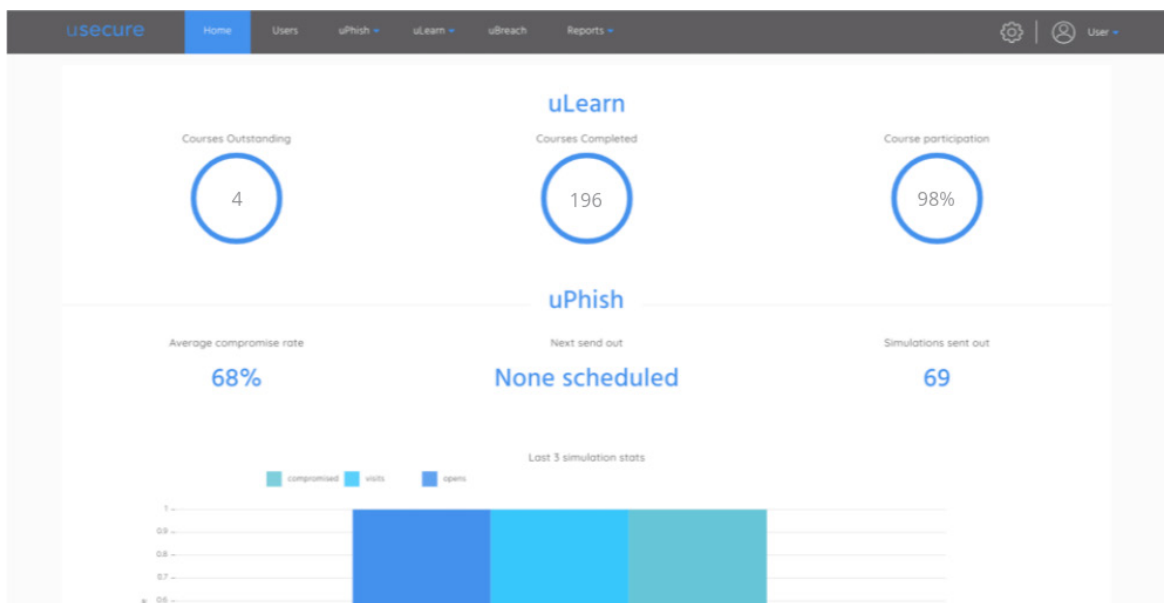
usecure Home Users uPhish uLearn uBreach Reports User

uLearn

Courses Outstanding
4

Courses Completed
196

Course participation
98%

uPhish

Average compromise rate
68%

Next send out
None scheduled

Simulations sent out
69

Last 3 simulation stats

compromised visits opens

1
0.9
0.8
0.7
0.6